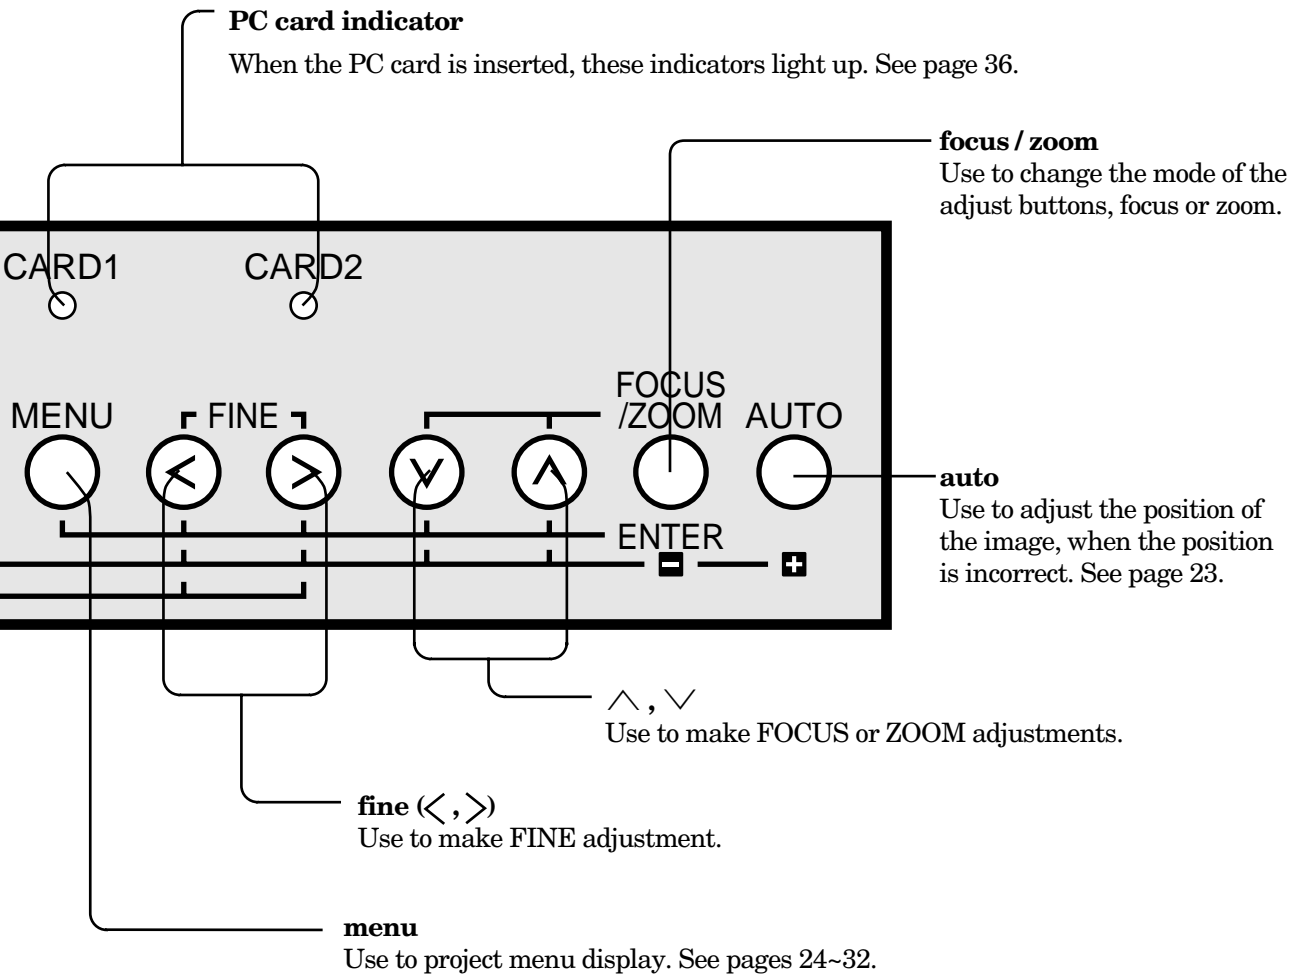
**PC card indicator**
When the PC card is inserted, these indicators light up. See page 36.

**focus / zoom**
Use to change the mode of the adjust buttons, focus or zoom.

CARD1 CARD2

MENU FINE FOCUS /ZOOM AUTO

ENTER

**auto**
Use to adjust the position of the image, when the position is incorrect. See page 23.

$\wedge$ , $\vee$
Use to make FOCUS or ZOOM adjustments.

**fine (<, >)**
Use to make FINE adjustment.

**menu**
Use to project menu display. See pages 24~32.